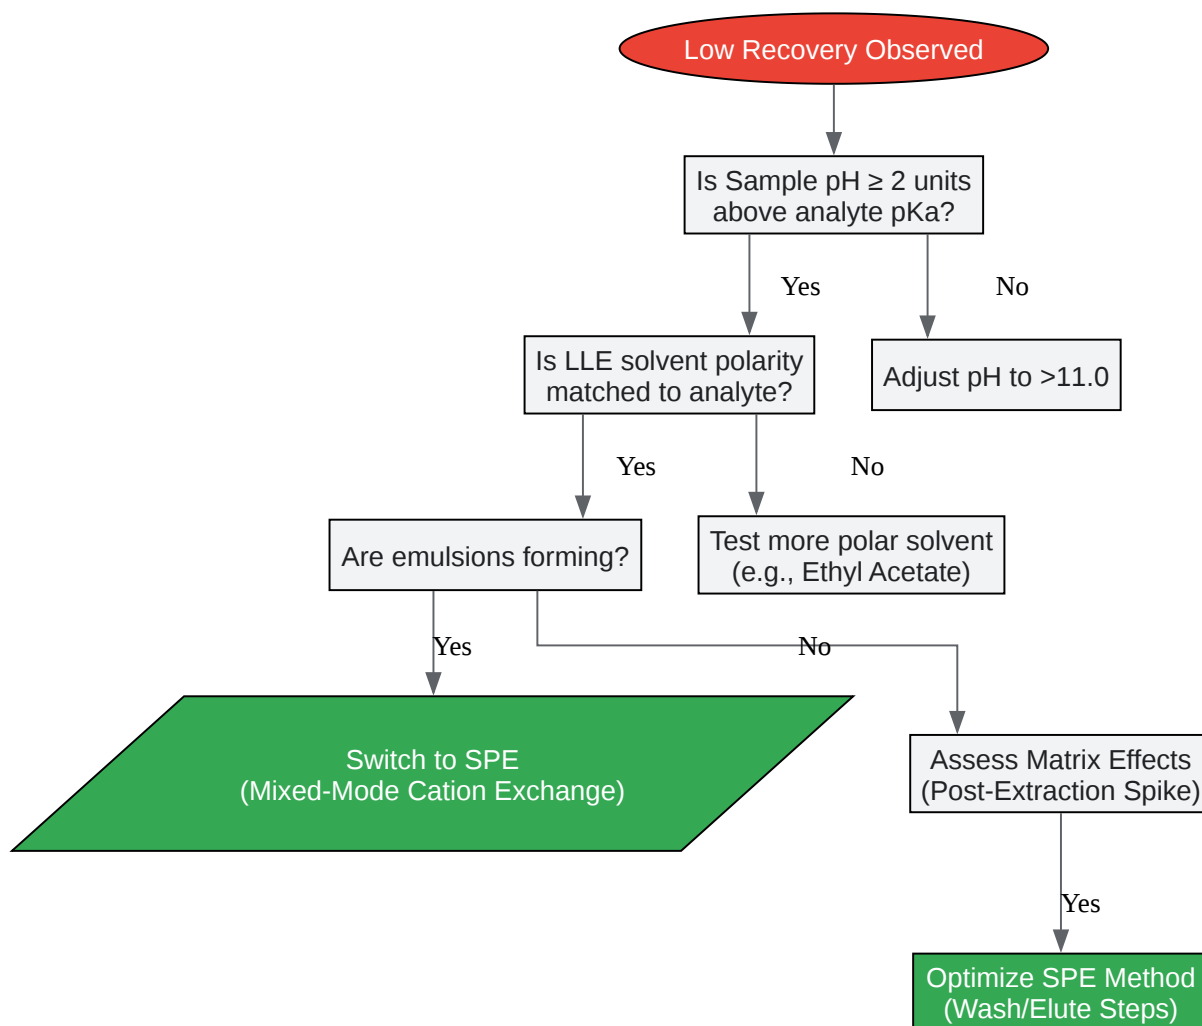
Low Recovery Observed

Is Sample pH ≥ 2 units above analyte pKa?

Yes

No

Is LLE solvent polarity matched to analyte?

Adjust pH to >11.0

Yes

No

Are emulsions forming?

Test more polar solvent (e.g., Ethyl Acetate)

Yes

No

Switch to SPE (Mixed-Mode Cation Exchange)

Assess Matrix Effects (Post-Extraction Spike)

Yes

Optimize SPE Method (Wash/Elute Steps)